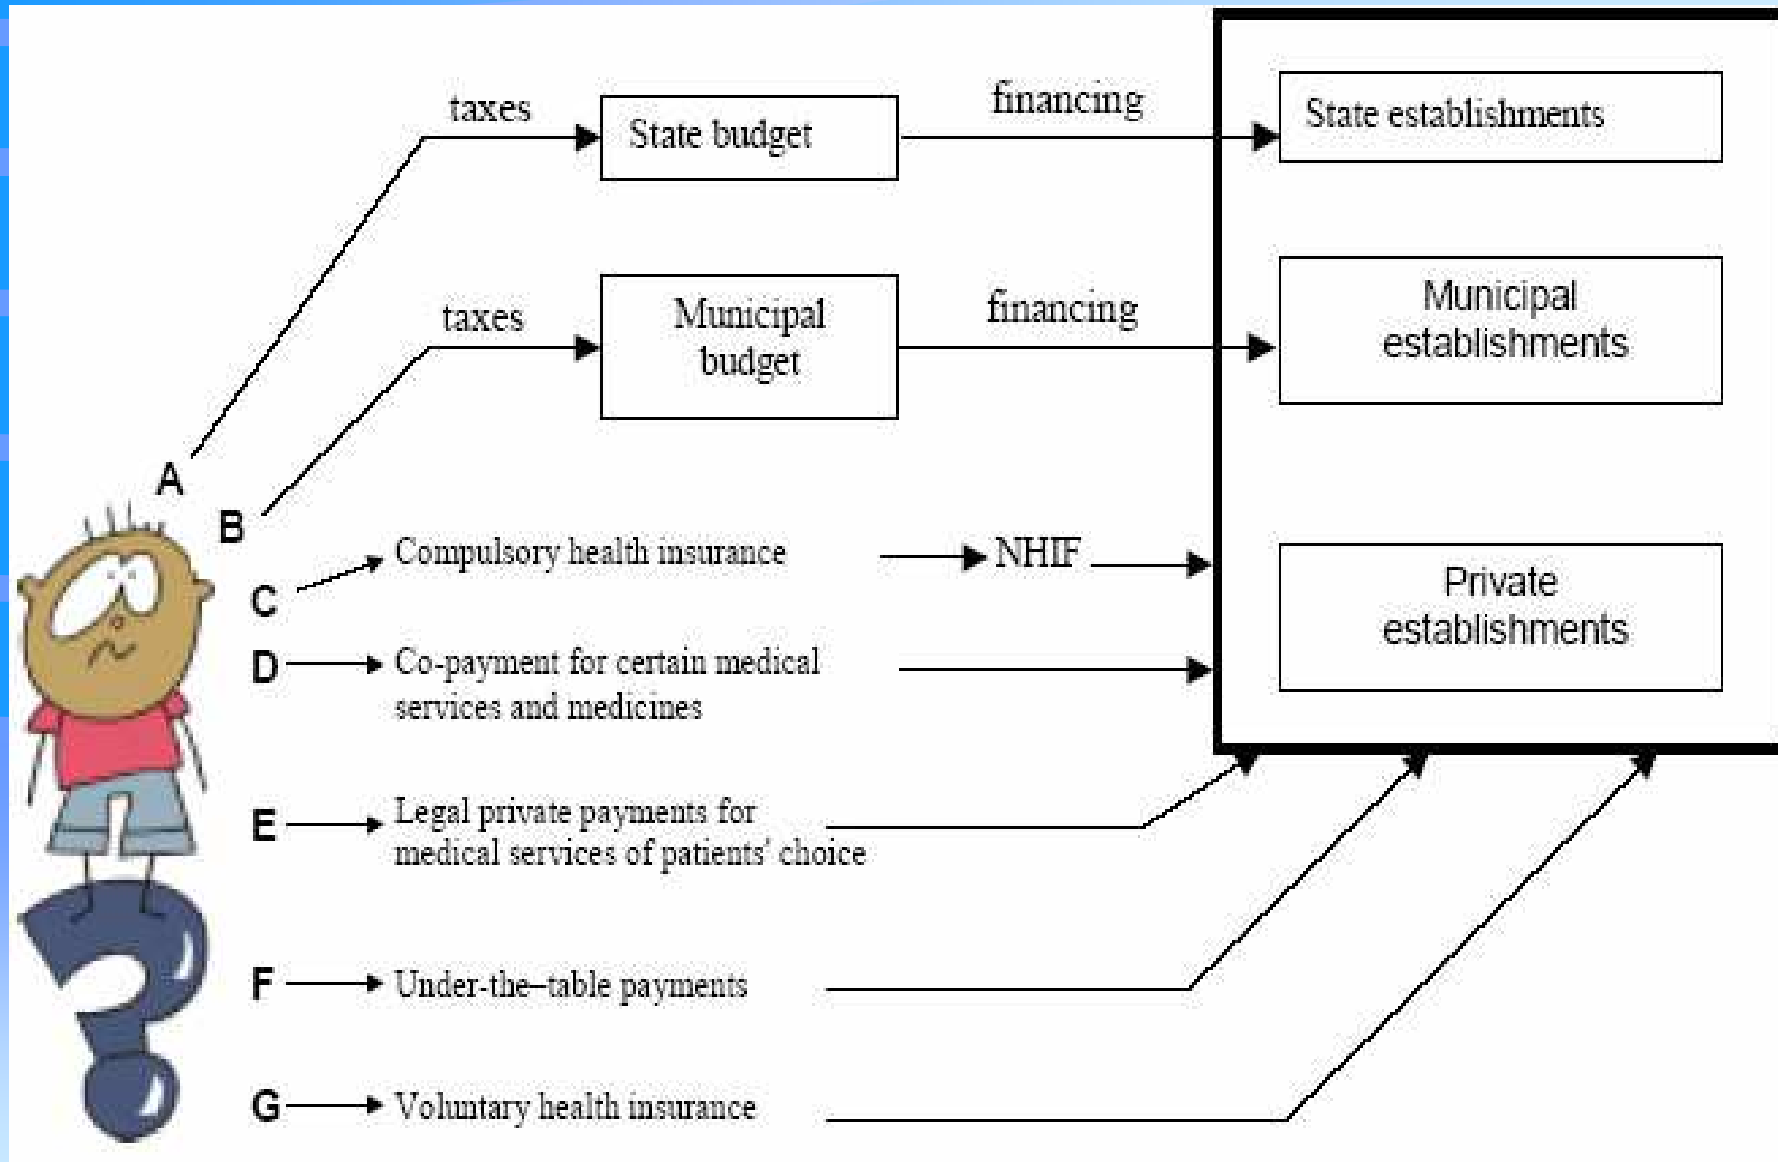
taxes

State budget

financing

State establishments

taxes

Municipal budget

financing

Municipal establishments

A

B

C

Compulsory health insurance

NHIF

Private establishments

D

Co-payment for certain medical services and medicines

E

Legal private payments for medical services of patients' choice

F

Under-the–table payments

G

Voluntary health insurance